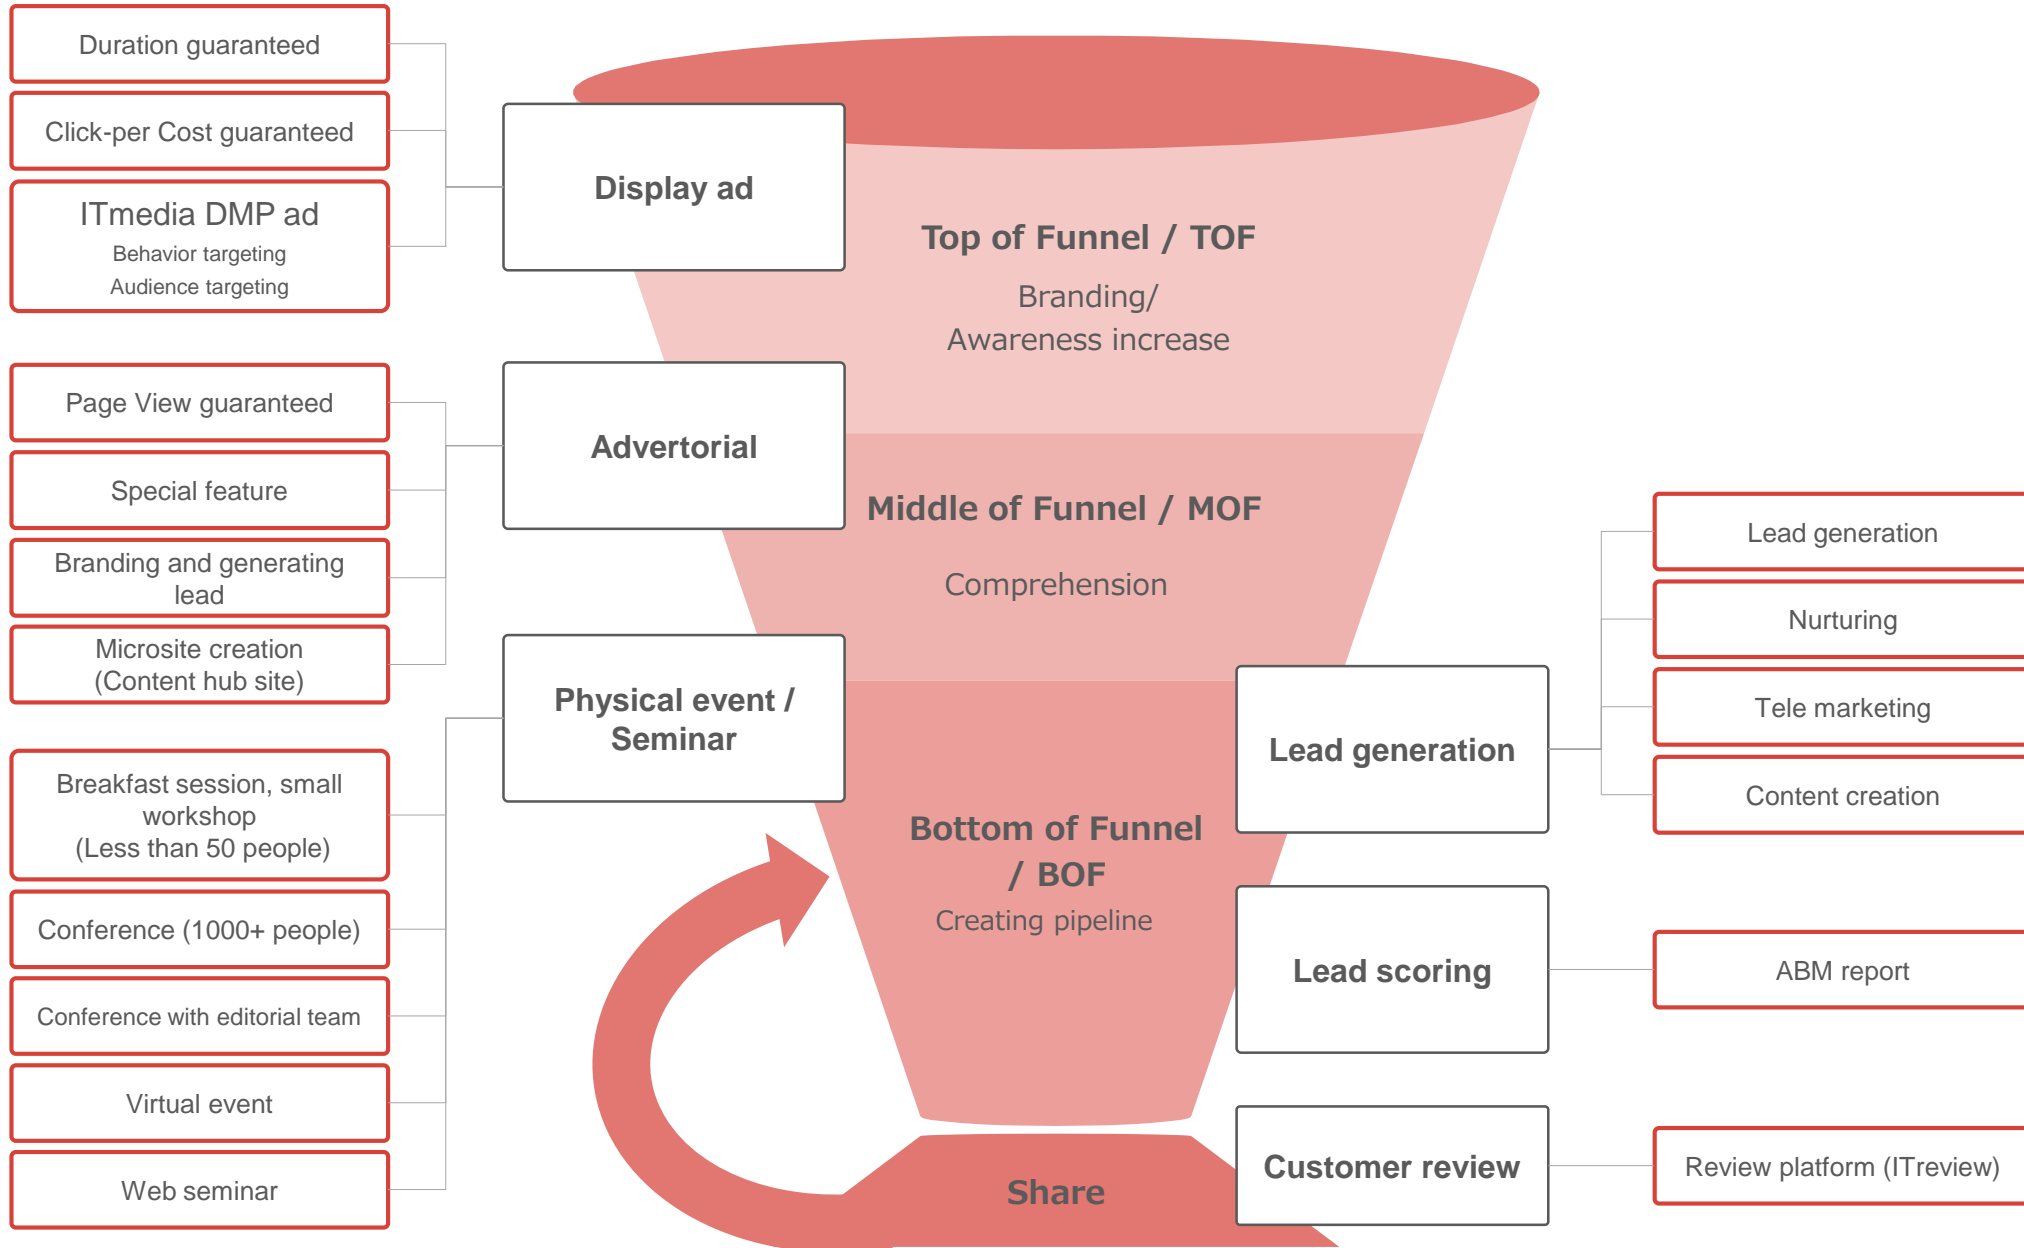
Duration guaranteed

Click-per Cost guaranteed

ITmedia DMP ad
Behavior targeting
Audience targeting

Display ad

Top of Funnel / TOF
Branding/
Awareness increase

Page View guaranteed

Special feature

Branding and generating lead

Microsite creation
(Content hub site)

Advertorial

Middle of Funnel / MOF
Comprehension

Lead generation

Nurturing

Tele marketing

Content creation

Physical event / Seminar

Lead generation

Breakfast session, small workshop
(Less than 50 people)

Conference (1000+ people)

Conference with editorial team

Virtual event

Web seminar

Bottom of Funnel / BOF
Creating pipeline

Lead scoring

ABM report

Customer review

Review platform (ITreview)

Share